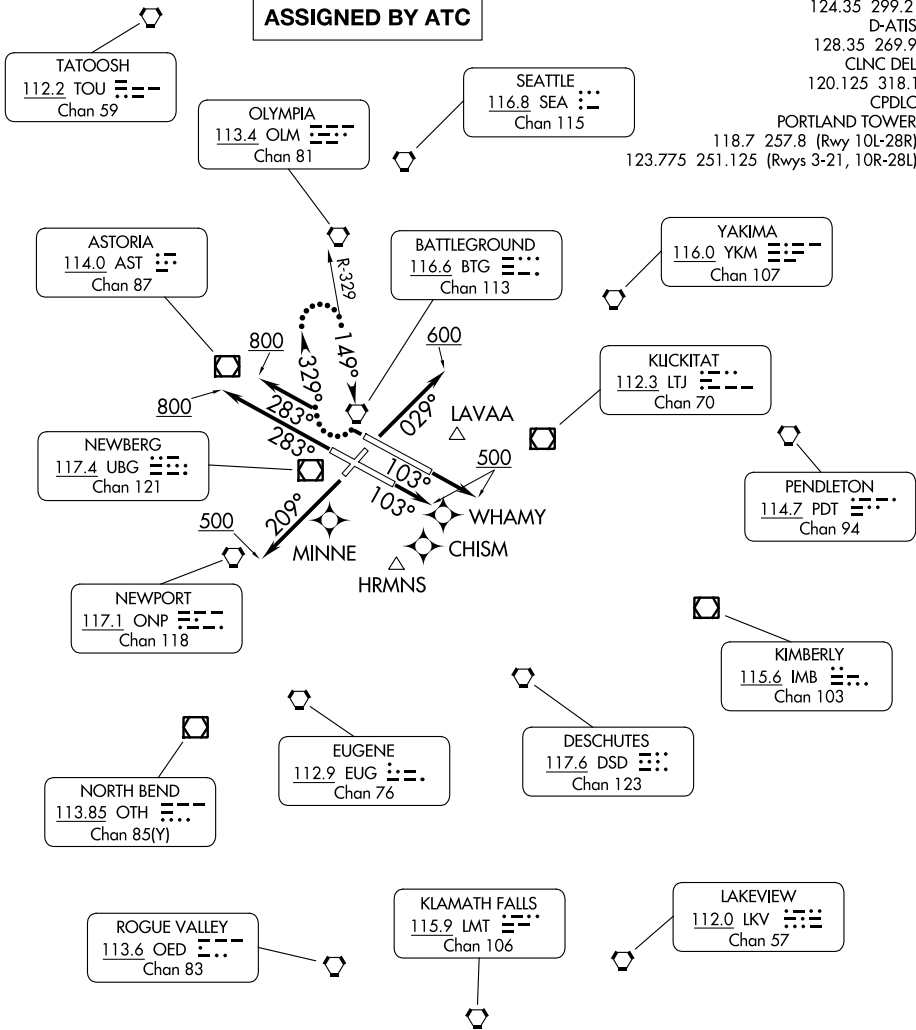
ASSIGNED BY ATC

124.35 299.2
D-ATIS
128.35 269.9
CLNC DEL
120.125 318.1
CPDLC
PORTLAND TOWER
118.7 257.8 (Rwy 10L-28R)
123.775 251.125 (Rwys 3-21, 10R-28L)

TATOOSH
112.2 TOU
Chan 59

SEATTLE
116.8 SEA
Chan 115

OLYMPIA
113.4 OLM
Chan 81

YAKIMA
116.0 YKM
Chan 107

ASTORIA
114.0 AST
Chan 87

BATTLEGROUND
116.6 BTG
Chan 113

R-329

800

600

149°

329°

800

283°

029°

LAVAA

KLICKITAT
112.3 LTJ
Chan 70

283°

NEWBERG
117.4 UBG
Chan 121

103°

500

103°

PENDLETON
114.7 PDT
Chan 94

209°

WHAMY

500

MINNE

CHISM

HRMNS

NEWPORT
117.1 ONP
Chan 118

KIMBERLY
115.6 IMB
Chan 103

EUGENE
112.9 EUG
Chan 76

DESCHUTES
117.6 DSD
Chan 123

NORTH BEND
113.85 OTH
Chan 85(Y)

LAKEVIEW
112.0 LKV
Chan 57

KLAMATH FALLS
115.9 LMT
Chan 106

ROGUE VALLEY
113.6 OED
Chan 83